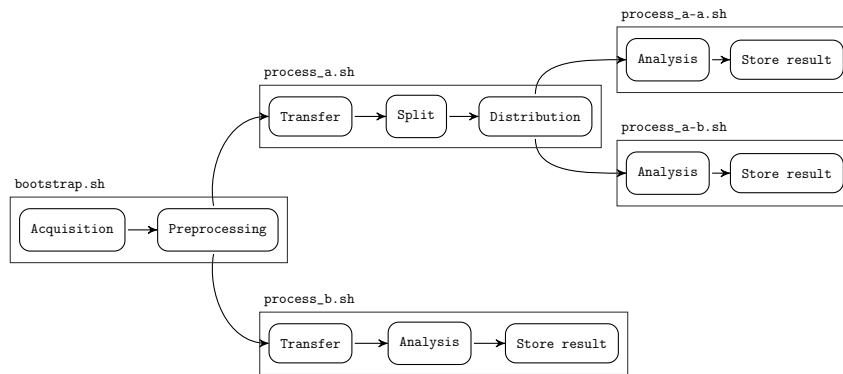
process_a-a.sh

Analysis

Store result

process_a.sh

Transfer

Split

Distribution

process_a-b.sh

Analysis

Store result

bootstrap.sh

Acquisition

Preprocessing

process_b.sh

Transfer

Analysis

Store result